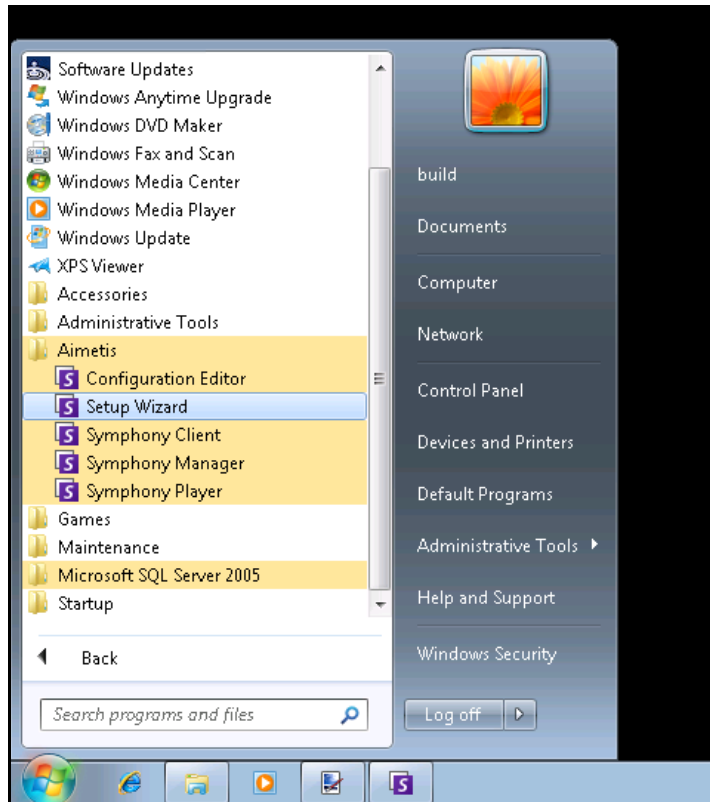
Software Updates
Windows Anytime Upgrade
Windows DVD Maker
Windows Fax and Scan
Windows Media Center
Windows Media Player
Windows Update
XPS Viewer
Accessories
Administrative Tools
Aimetis
Configuration Editor
Setup Wizard
Symphony Client
Symphony Manager
Symphony Player
Games
Maintenance
Microsoft SQL Server 2005
Startup

Back

Search programs and files

build
Documents
Computer
Network
Control Panel
Devices and Printers
Default Programs
Administrative Tools
Help and Support
Windows Security

Log off